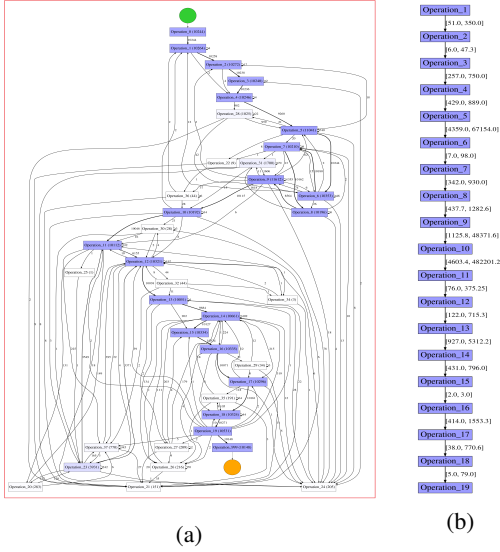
Operation_1

[51.0, 350.0]

Operation_2

[6.0, 47.3]

Operation_3

[257.0, 750.0]

Operation_4

[429.0, 889.0]

Operation_5

[4359.0, 67154.0]

Operation_6

[7.0, 98.0]

Operation_7

[342.0, 930.0]

Operation_8

[437.7, 1282.6]

Operation_9

[1125.8, 48371.6]

Operation_10

[4603.4, 482201.2

Operation_11

[76.0, 375.25]

Operation_12

[122.0, 715.3]

Operation_13

[927.0, 5312.2]

Operation_14

[431.0, 796.0]

Operation_15

[2.0, 3.0]

Operation_16

[414.0, 1553.3]

Operation_17

[38.0, 770.6]

Operation_18

[5.0, 79.0]

Operation_19

(a)

(b)